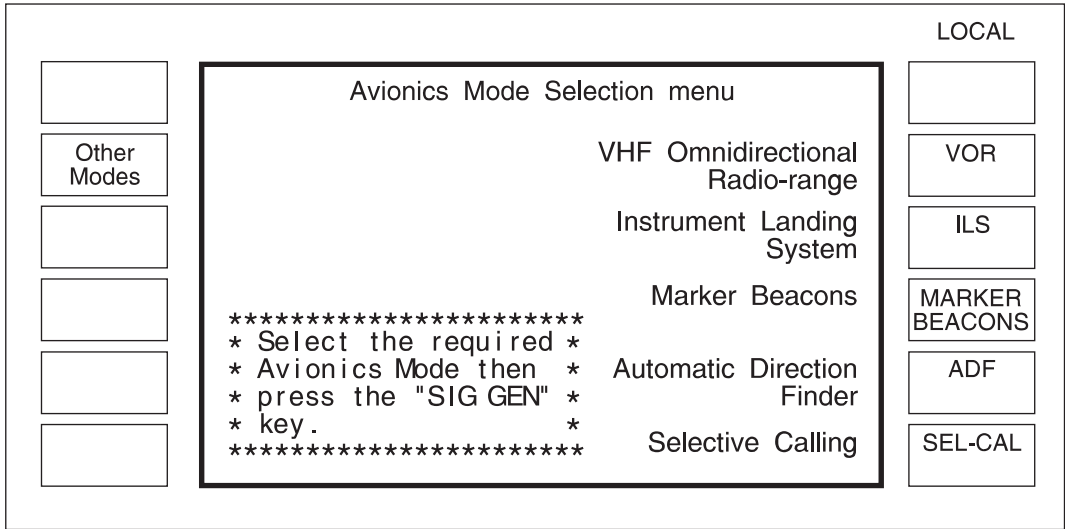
LOCAL

Other Modes

Avionics Mode Selection menu

VHF Omnidirectional Radio-range

Instrument Landing System

Marker Beacons

Automatic Direction Finder

Selective Calling

***********************
* Select the required *
* Avionics Mode then *
* press the "SIG GEN" *
* key. *
***********************

VOR

ILS

MARKER BEACONS

ADF

SEL-CAL